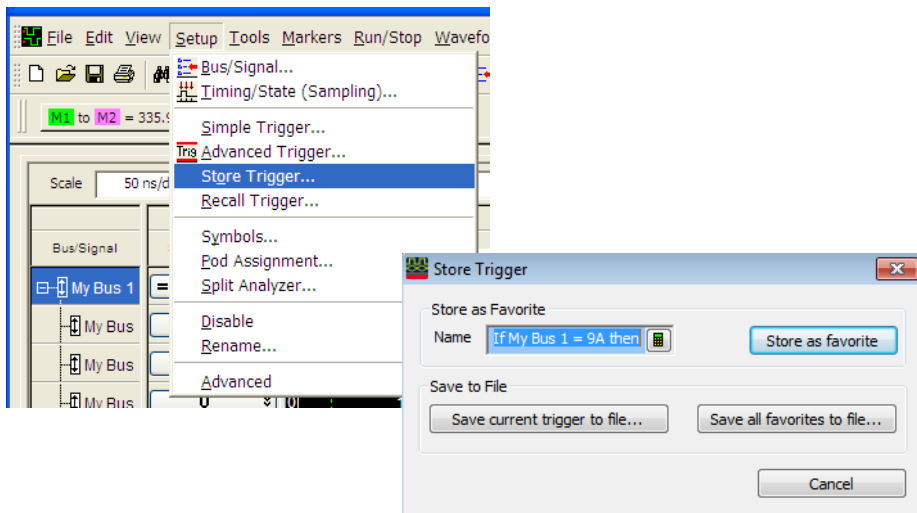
File Edit View Setup Tools Markers Run/Stop Wavefo

M1 to M2 = 335.9

Scale 50 ns/d

Bus/Signal

My Bus 1

My Bus

My Bus

My Bus

Bus/Signal...
Timing/State (Sampling)...

Simple Trigger...
Trig Advanced Trigger...
Store Trigger...
Recall Trigger...

Symbols...
Pod Assignment...
Split Analyzer...

Disable
Rename...

Advanced

Store Trigger

Store as Favorite

Name If My Bus 1 = 9A then

Store as favorite

Save to File

Save current trigger to file...

Save all favorites to file...

Cancel